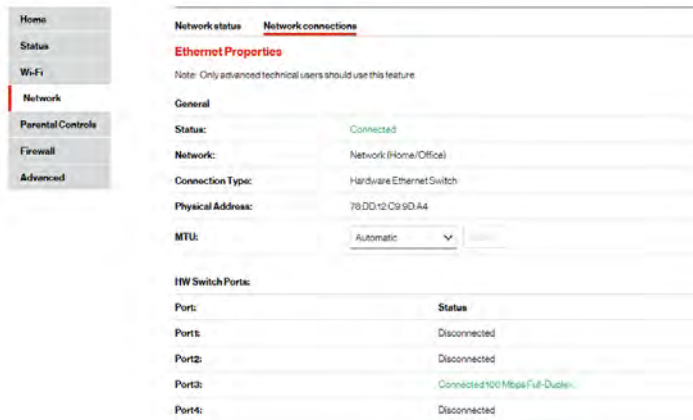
Home
Status
Wi-Fi
Network
Parental Controls
Firewall
Advanced

Network status    Network connections

Ethernet Properties

Note: Only advanced technical users should use this feature

General

| | |
|---|---|
| Status: | Connected |
| Network: | Network (Home/Office) |
| Connection Type: | Hardware Ethernet Switch |
| Physical Address: | 78:DD:12:C9:9D:A4 |
| MTU: | Automatic |

HW Switch Ports:

| Port: | Status |
|---|---|
| Port1: | Disconnected |
| Port2: | Disconnected |
| Port3: | Connected 100 Mbps Full-Duplex |
| Port4: | Disconnected |